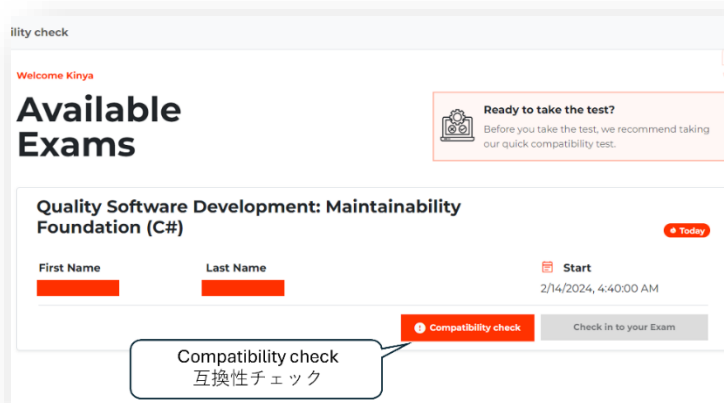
ility check

Welcome Kinya

Available Exams

Ready to take the test?
Before you take the test, we recommend taking our quick compatibility test.

Quality Software Development: Maintainability Foundation (C#)

Today

First Name

Last Name

Start
2/14/2024, 4:40:00 AM

Compatibility check

Check in to your Exam

Compatibility check
互換性チェック